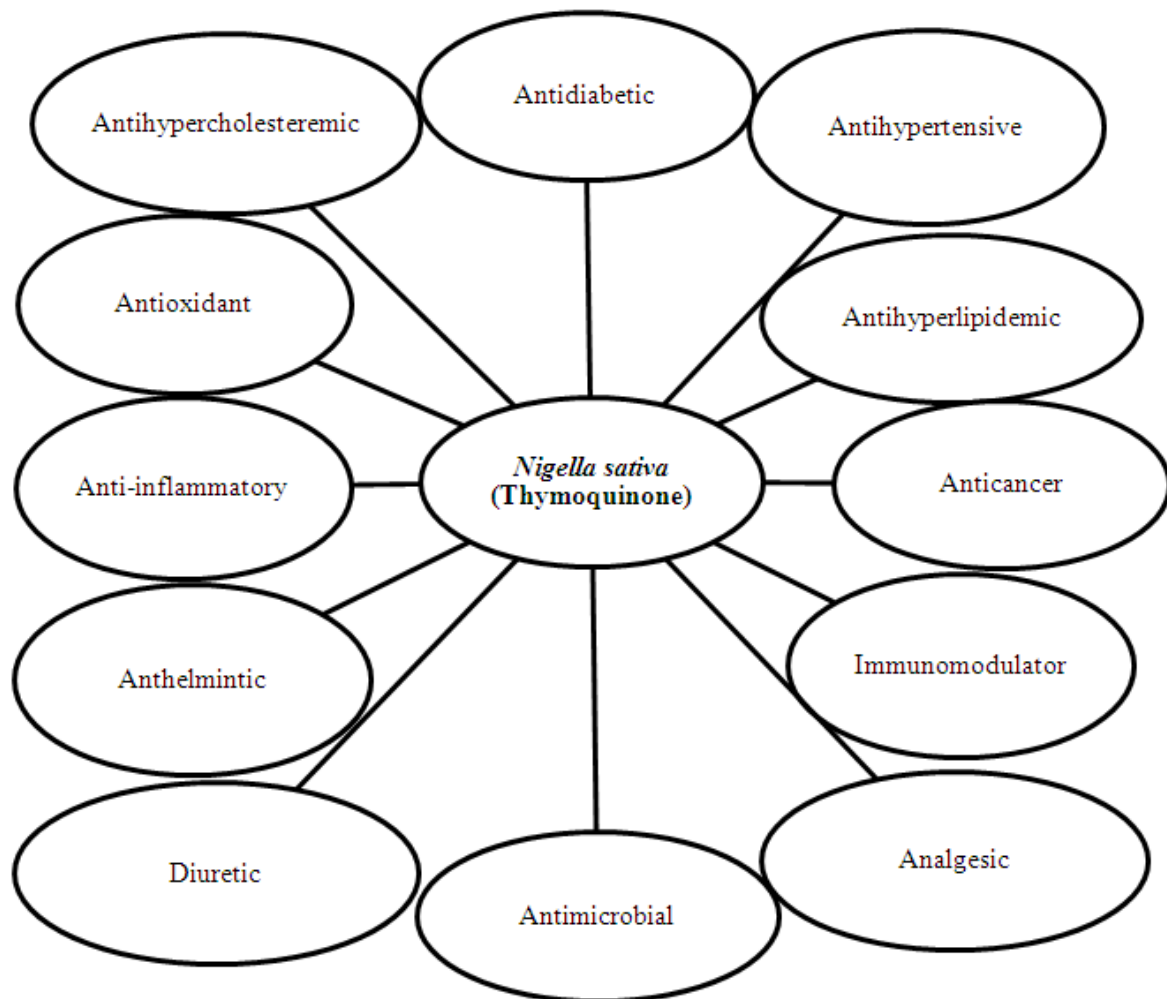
Antihypercholesteremic

Antidiabetic

Antihypertensive

Antioxidant

Antihyperlipidemic

Anti-inflammatory

Nigella sativa
(Thymoquinone)

Anticancer

Anthelmintic

Immunomodulator

Diuretic

Antimicrobial

Analgesic